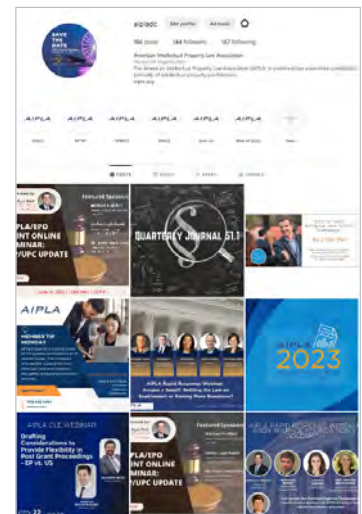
SAVE THE DATE

aipladc Edit profile Ad tools

166 posts 184 followers 187 following

American Intellectual Property Law Association

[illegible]

AIPLA AIPLA AIPLA AIPLA AIPLA AIPLA

POSTS

Featured Speakers

PLA/EPO INT ONLINE MINAR: /UPC UPDATE

QUARTERLY JOURNAL 51.1

AIPLA

MEMBER TIP MONDAY

AIPLA Road Runner Webinar

AIPLA 2023

AIPLA CLE WEBINAR

Drafting Considerations to Provide Flexibility in Post Grant Proceedings - EP vs. US

Featured Speakers

PLA/EPO INT ONLINE MINAR: /UPC UPDATE

AIPLA